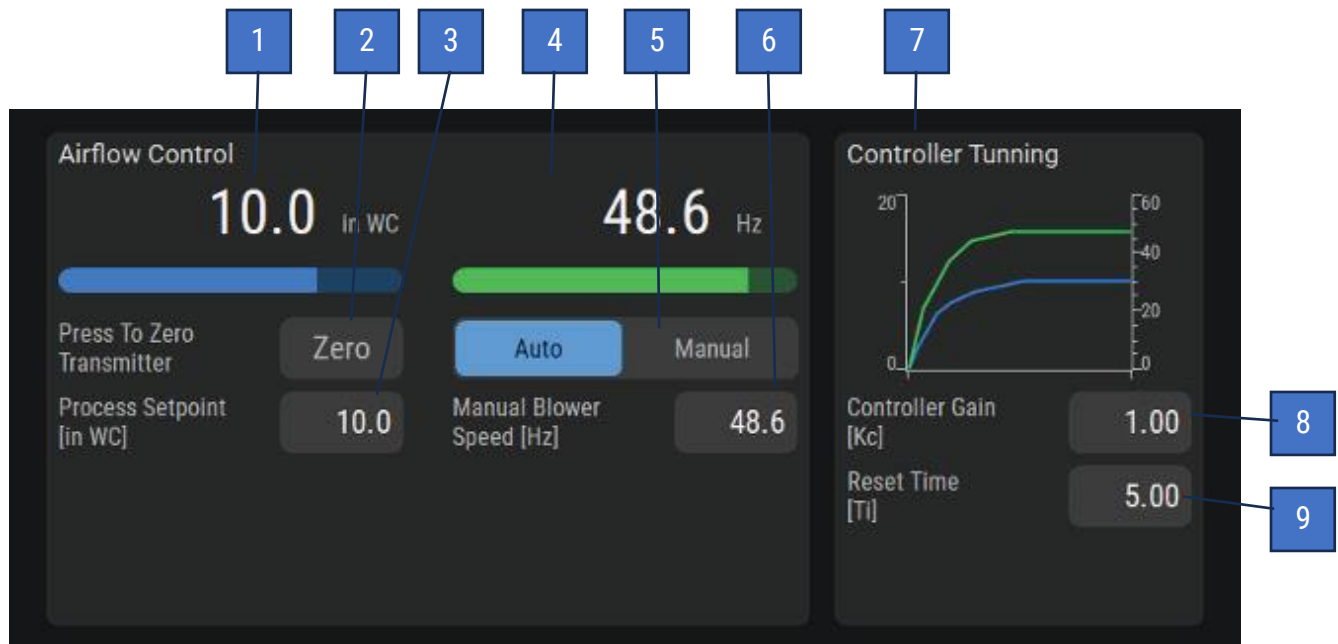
1 2 3 4 5 6 7

Airflow Control

10.0 in WC

48.6 Hz

Press To Zero Transmitter

Zero

Auto

Manual

Process Setpoint [in WC]

10.0

Manual Blower Speed [Hz]

48.6

Controller Tunning

20

0

60

40

20

0

Controller Gain [Kc]

1.00

8

Reset Time [Ti]

5.00

9